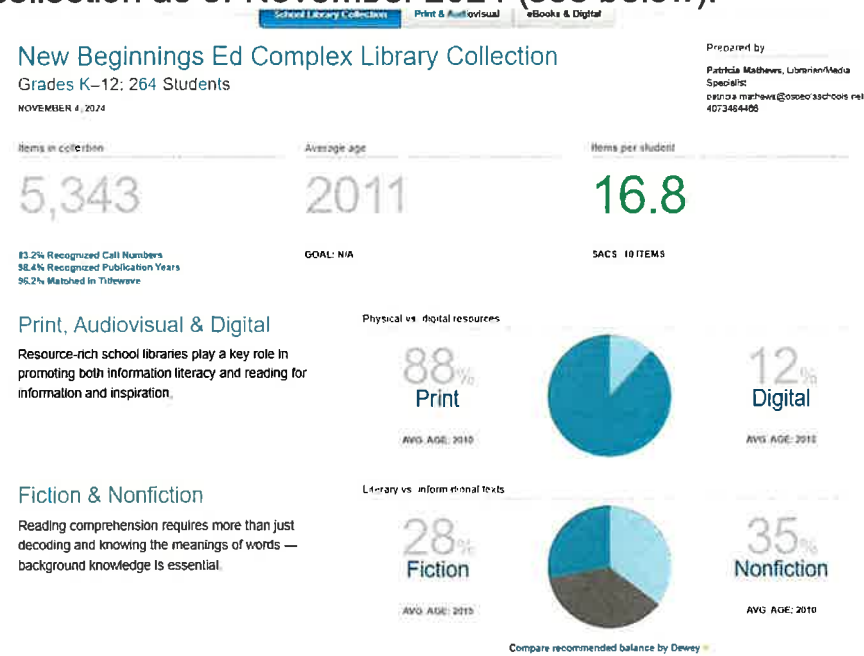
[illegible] as of November 2024 (see below).

School Library Collection | Print & Audiovisual | eBooks & Digital

New Beginnings Ed Complex Library Collection
Grades K–12: 264 Students
NOVEMBER 4, 2024

Prepared by
Patricia Mathews, Librarian/Media Specialist
patricia.mathews@osceolaschools.net
4073464466

Items in collection
5,343
83.2% Recognized Call Numbers
58.4% Recognized Publication Years
96.2% Matched in Titlewave

Average age
2011
GOAL: N/A

Items per student
16.8
SACS 10 ITEMS

Print, Audiovisual & Digital
Resource-rich school libraries play a key role in promoting both information literacy and reading for information and inspiration.

Physical vs. digital resources
88% Print
AVG. AGE: 2010
12% Digital
AVG. AGE: 2018

Fiction & Nonfiction
Reading comprehension requires more than just decoding and knowing the meanings of words — background knowledge is essential.

Literary vs. informational texts
28% Fiction
AVG. AGE: 2015
35% Nonfiction
AVG. AGE: 2010

Compare recommended balance by Dewey »